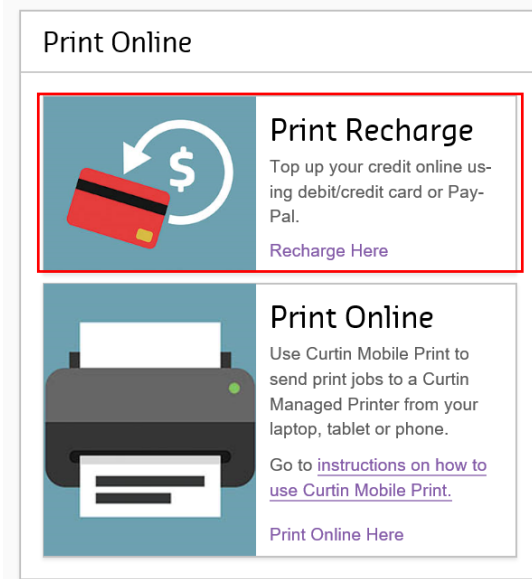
Print Online

$

Print Recharge

Top up your credit online using debit/credit card or PayPal.

Recharge Here

Print Online

Use Curtin Mobile Print to send print jobs to a Curtin Managed Printer from your laptop, tablet or phone.

Go to instructions on how to use Curtin Mobile Print.

Print Online Here